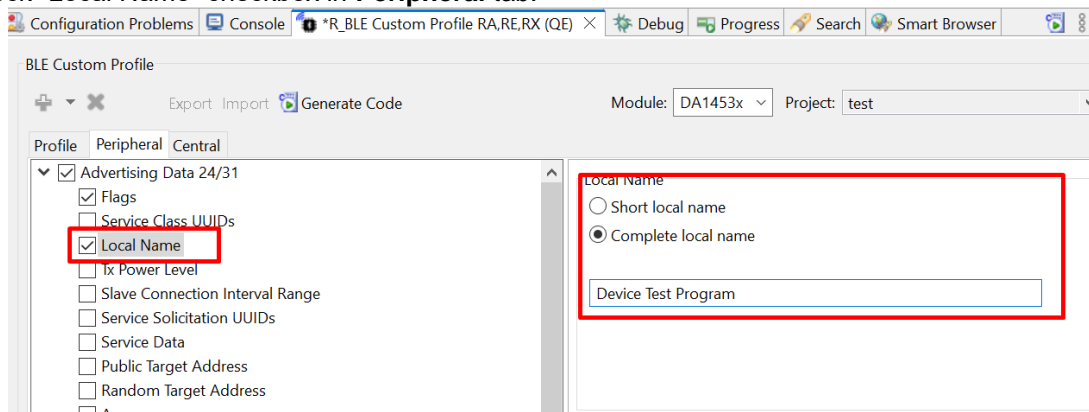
Configuration Problems | Console | *R_BLE Custom Profile RA,RE,RX (QE) | Debug | Progress | Search | Smart Browser

BLE Custom Profile

Export Import Generate Code

Module: DA1453x

Project: test

Profile | Peripheral | Central

Advertising Data 24/31
Flags
Service Class UUIDs
Local Name
Tx Power Level
Slave Connection Interval Range
Service Solicitation UUIDs
Service Data
Public Target Address
Random Target Address

Local Name
Short local name
Complete local name

Device Test Program